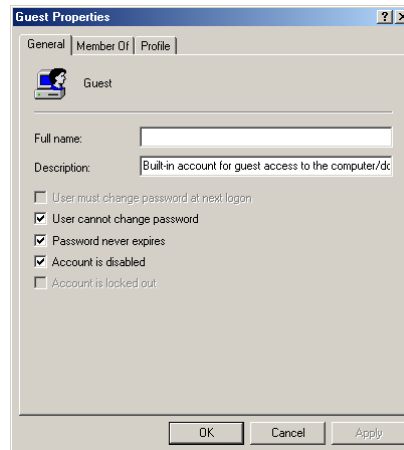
Guest Properties

?

General
Member Of
Profile

Guest

Full name:

Description: Built-in account for guest access to the computer/dc

User must change password at next logon

User cannot change password

Password never expires

Account is disabled

Account is locked out

OK
Cancel
Apply